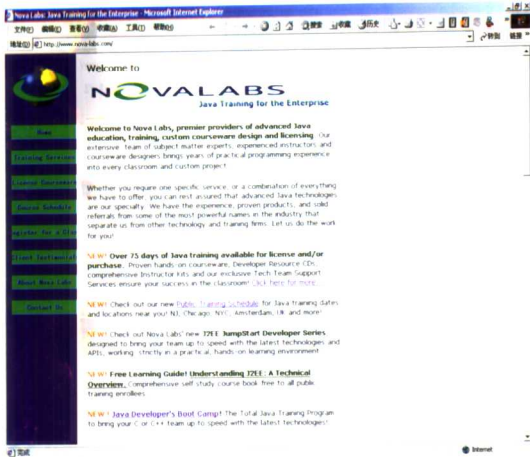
Nova Labs: Java Training for the Enterprise - Microsoft Internet Explorer

文件(F) 编辑(E) 查看(V) 收藏(A) 工具(T) 帮助(H)

搜索 收藏 历史

地址(D) http://www.novalabs.com/

转到 链接

Home

Training Services

License Courseware

Course Schedule

Register for a Class

Client Testimonials

About Nova Labs

Contact Us

Welcome to

NOVALABS
Java Training for the Enterprise

Welcome to Nova Labs, premier providers of advanced Java education, training, custom courseware design and licensing. Our extensive team of subject matter experts, experienced instructors and courseware designers brings years of practical programming experience into every classroom and custom project.

Whether you require one specific service, or a combination of everything we have to offer, you can rest assured that advanced Java technologies are our specialty. We have the experience, proven products, and solid referrals from some of the most powerful names in the industry that separate us from other technology and training firms. Let us do the work for you!

NEW! Over 75 days of Java training available for license and/or purchase. Proven hands on courseware, Developer Resource CDs, comprehensive Instructor Kits and our exclusive Tech Team Support Services ensure your success in the classroom! Click here for more.

NEW! Check out our new Public Training Schedule for Java training dates and locations near you! NJ, Chicago, NYC, Amsterdam, UK and more!

NEW! Check out Nova Labs' new J2EE JumpStart Developer Series designed to bring your team up to speed with the latest technologies and APIs, working strictly in a practical, hands on learning environment.

NEW! Free Learning Guide! Understanding J2EE: A Technical Overview. Comprehensive self study course book free to all public training enrollees.

NEW! Java Developer's Boot Camp! The Total Java Training Program to bring your C or C++ team up to speed with the latest technologies!

完成

Internet